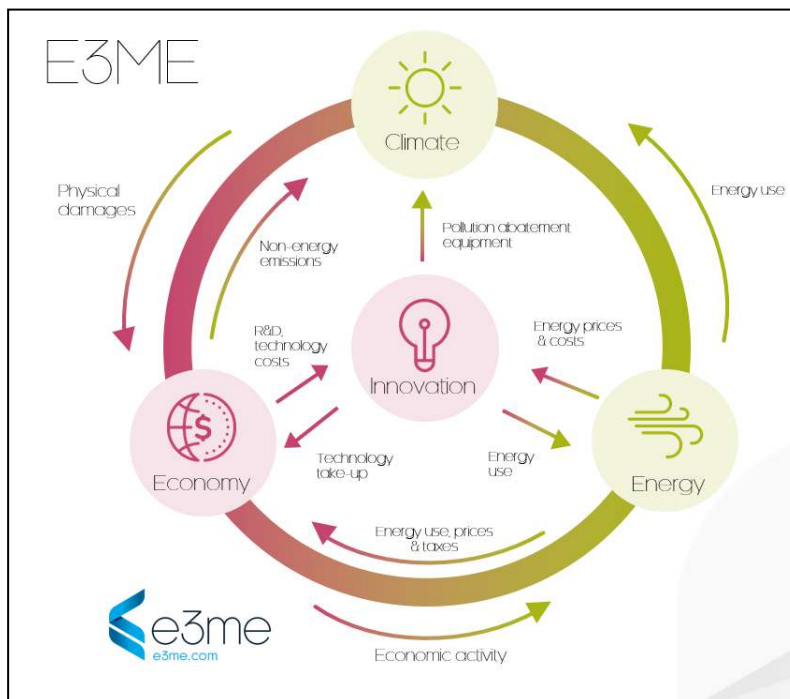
E3ME

Climate

Physical damages

Energy use

Non-energy emissions

Pollution abatement equipment

R&D, technology costs

Innovation

Energy prices & costs

Economy

Technology take-up

Energy use

Energy

Energy use, prices & taxes

e3me
e3me.com

Economic activity